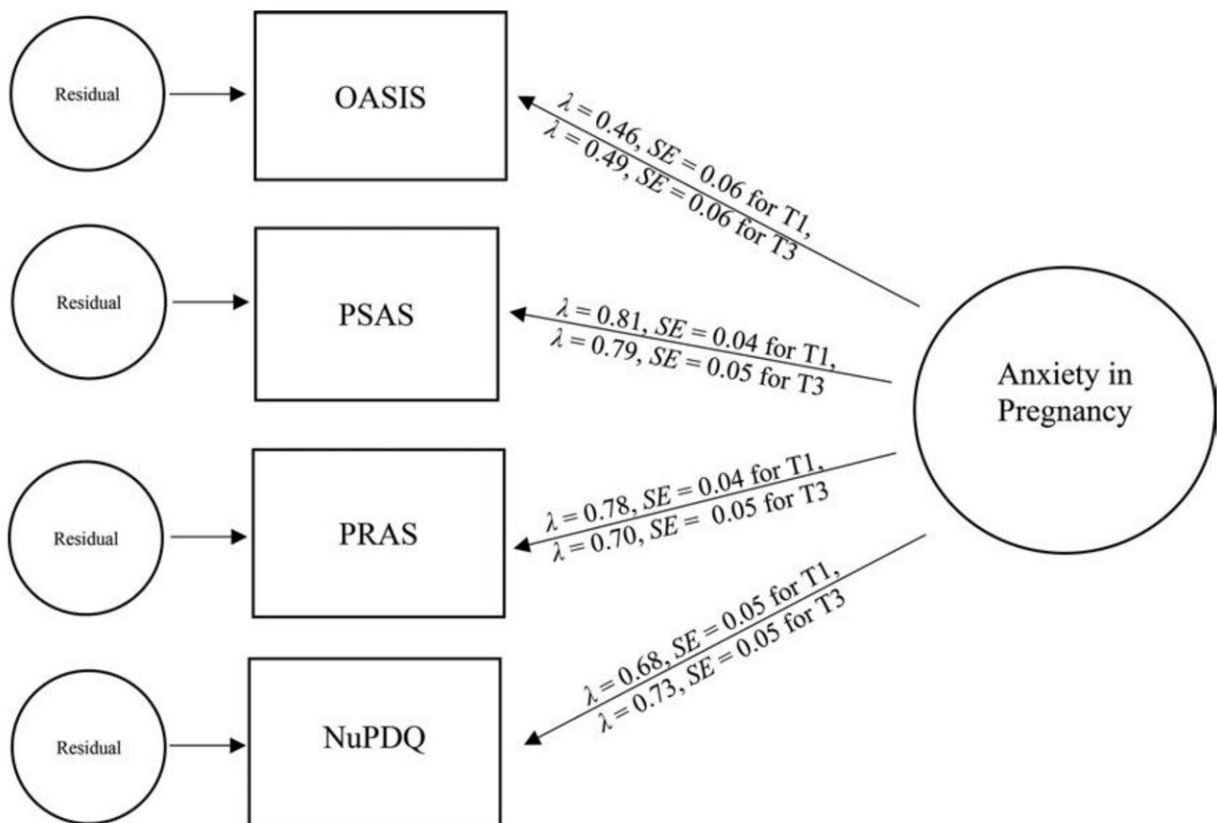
Residual

OASIS

Residual

PSAS

Residual

PRAS

Residual

NuPDQ

Anxiety in Pregnancy

$\lambda = 0.46$, $SE = 0.06$ for T1, $\lambda = 0.49$, $SE = 0.06$ for T3

$\lambda = 0.81$, $SE = 0.04$ for T1, $\lambda = 0.79$, $SE = 0.05$ for T3

$\lambda = 0.78$, $SE = 0.04$ for T1, $\lambda = 0.70$, $SE = 0.05$ for T3

$\lambda = 0.68$, $SE = 0.05$ for T1, $\lambda = 0.73$, $SE = 0.05$ for T3